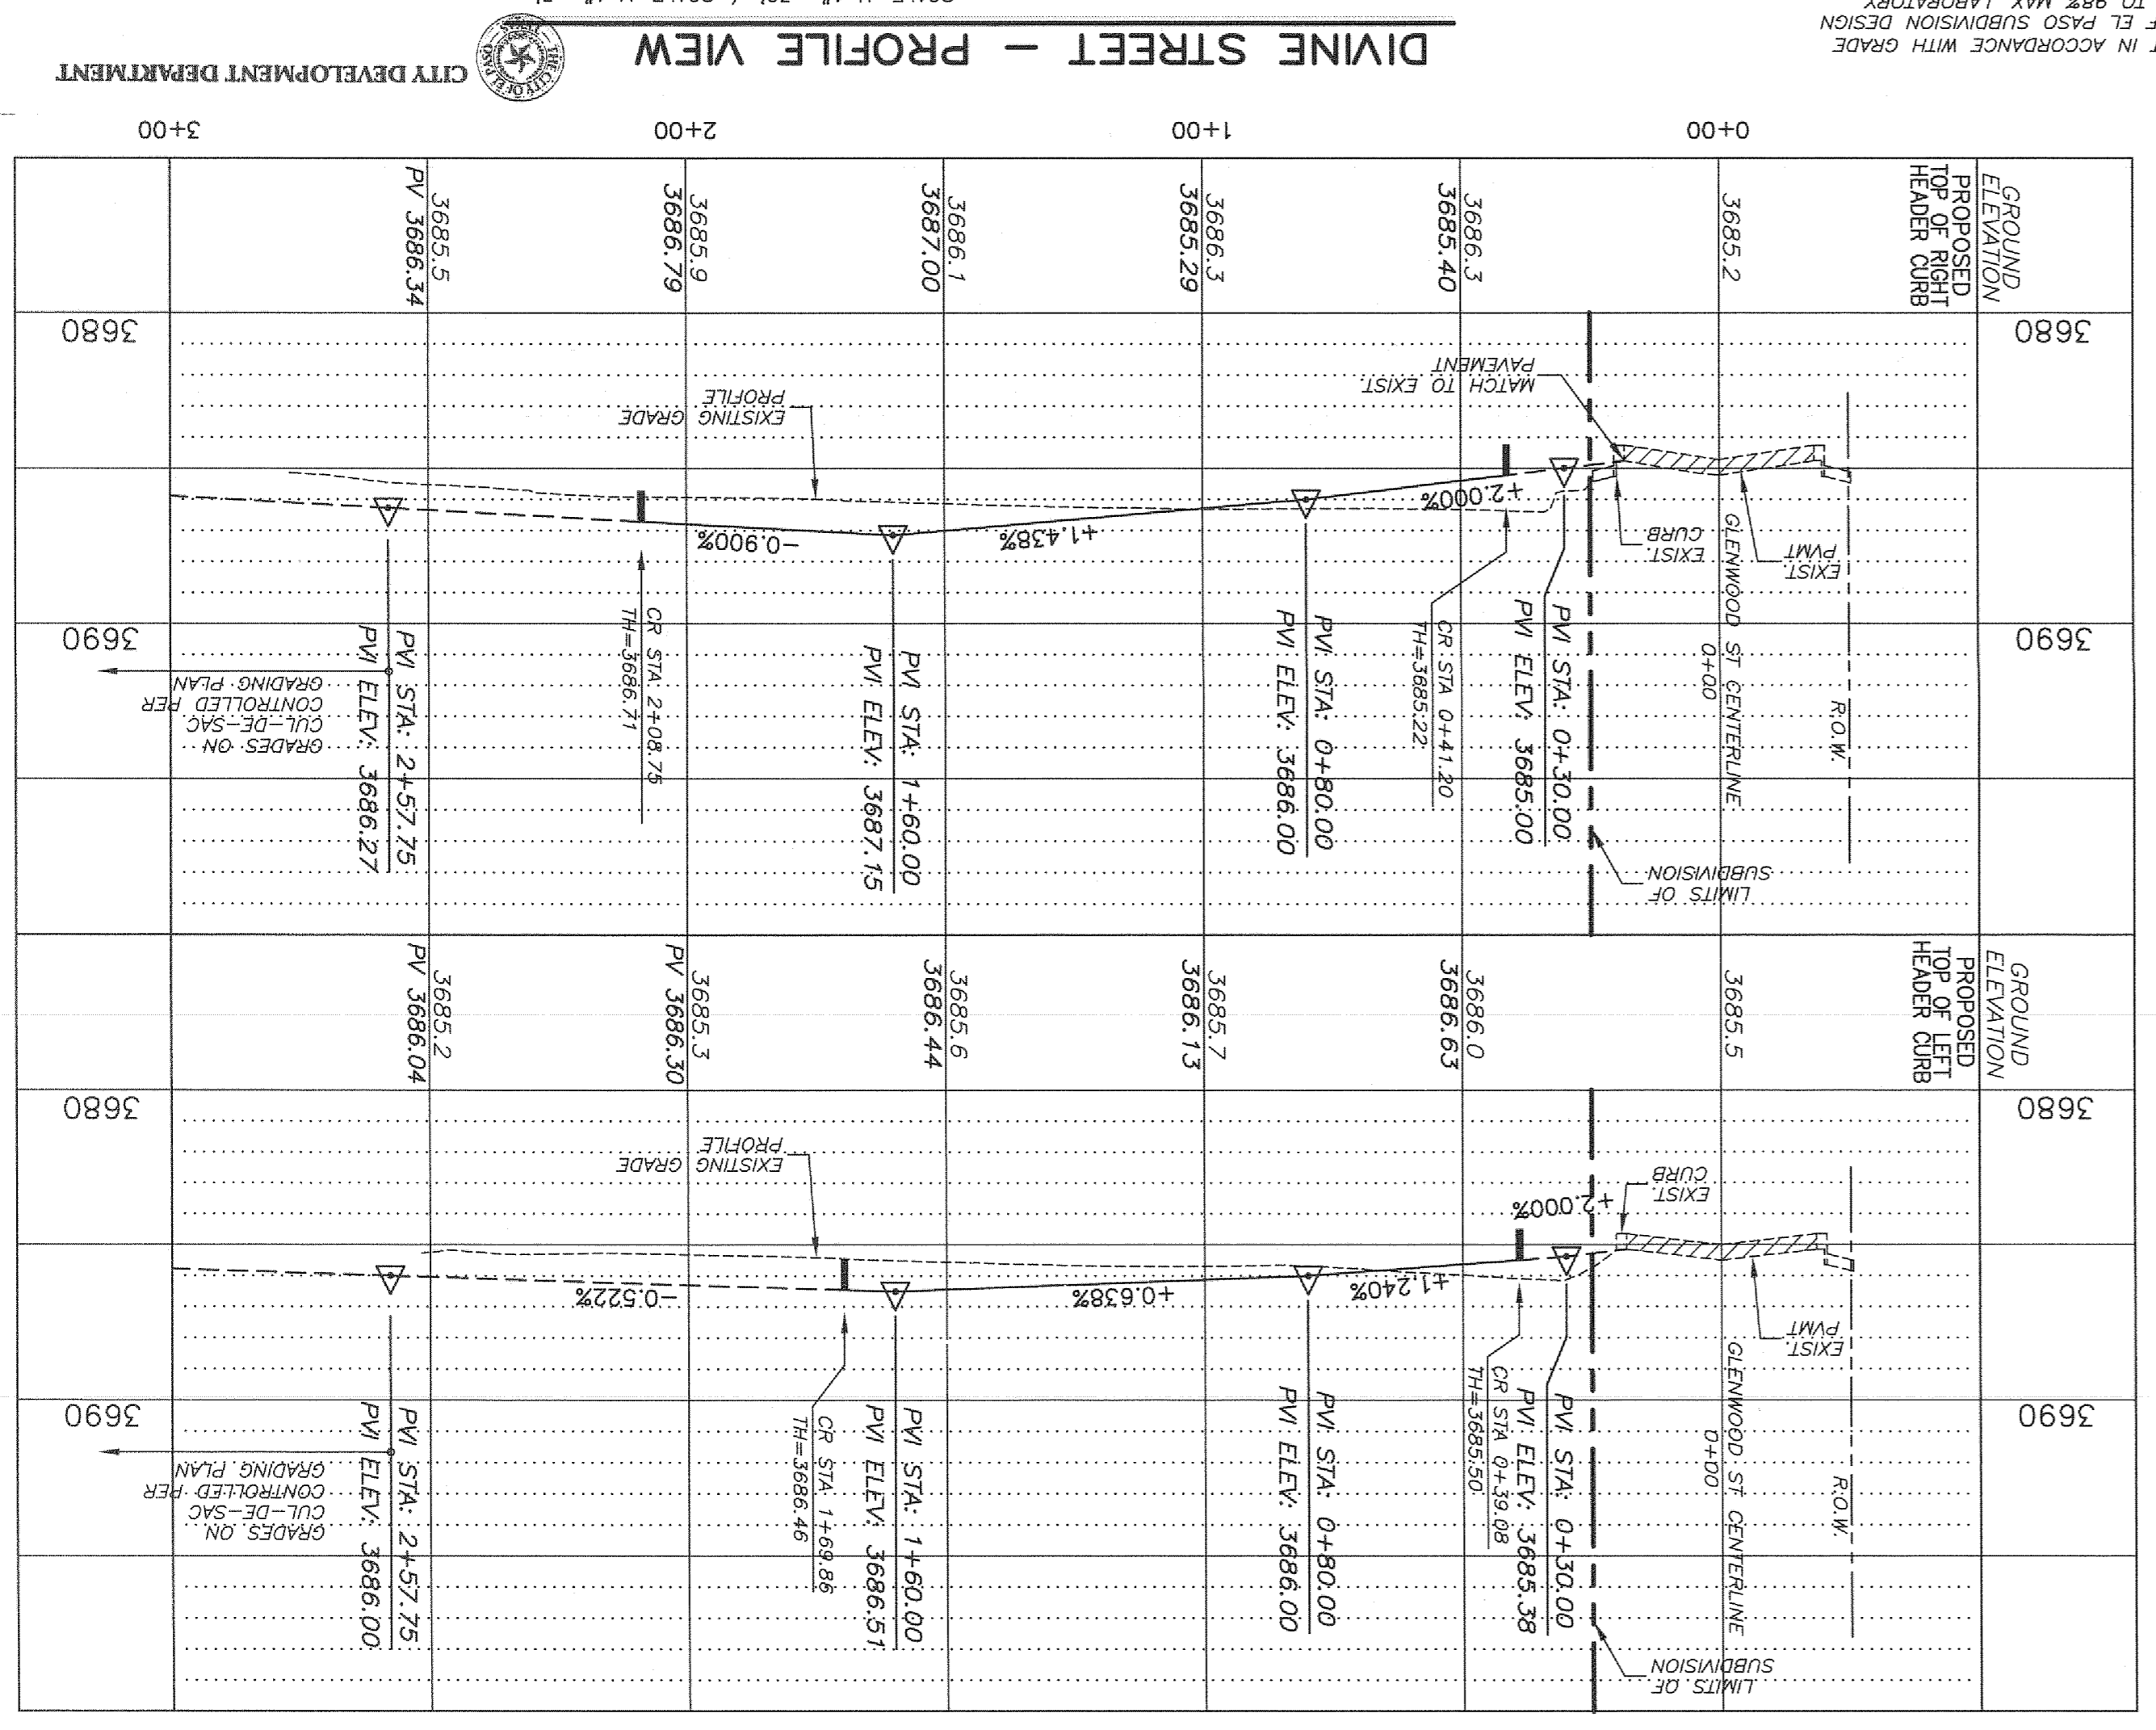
DIVINE STREET — PROFILE VIEW

CITY DEVELOPMENT DEPARTMENT

THE CITY OF EL PASO

IN ACCORDANCE WITH GRADE
EL PASO SUBDIVISION DESIGN
TO 98% MAX LABORATORY

0+00
1+00
2+00
3+00

GROUND ELEVATION
PROPOSED TOP OF RIGHT HEADER CURB

3685.2
3686.3
3685.40
3686.3
3685.29
3686.1
3687.00
3685.9
3686.79
3685.5
PV 3686.34

3680
3690

MATCH TO EXIST. PAVEMENT
EXISTING GRADE PROFILE
+2.000%
+1.438%
−0.900%
EXIST. CURB
EXIST. PVMT
GLENWOOD ST CENTERLINE 0+00
R.O.W.
LIMITS OF SUBDIVISION
PVI STA: 0+30.00
PVI ELEV: 3685.00
CR STA 0+41.20
TH=3685.22
PVI STA: 0+80.00
PVI ELEV: 3686.00
PVI STA: 1+60.00
PVI ELEV: 3687.15
CR STA. 2+08.75
TH=3686.71
PVI STA: 2+57.75
PVI ELEV: 3686.27
GRADES ON CUL-DE-SAC CONTROLLED PER GRADING PLAN

GROUND ELEVATION
PROPOSED TOP OF LEFT HEADER CURB

3685.5
3686.0
3686.63
3685.7
3686.13
3685.6
3686.44
3685.3
PV 3686.30
3685.2
PV 3686.04

3680
3690

EXISTING GRADE PROFILE
EXIST. CURB
+2.000%
+1.240%
+0.638%
−0.522%
EXIST. PVMT
GLENWOOD ST CENTERLINE 0+00
R.O.W.
LIMITS OF SUBDIVISION
PVI STA: 0+30.00
PVI ELEV: 3685.38
CR STA 0+39.08
TH=3685.50
PVI STA: 0+80.00
PVI ELEV: 3686.00
PVI STA: 1+60.00
PVI ELEV: 3686.51
CR STA. 1+69.86
TH=3686.46
PVI STA: 2+57.75
PVI ELEV: 3686.00
GRADES ON CUL-DE-SAC CONTROLLED PER GRADING PLAN